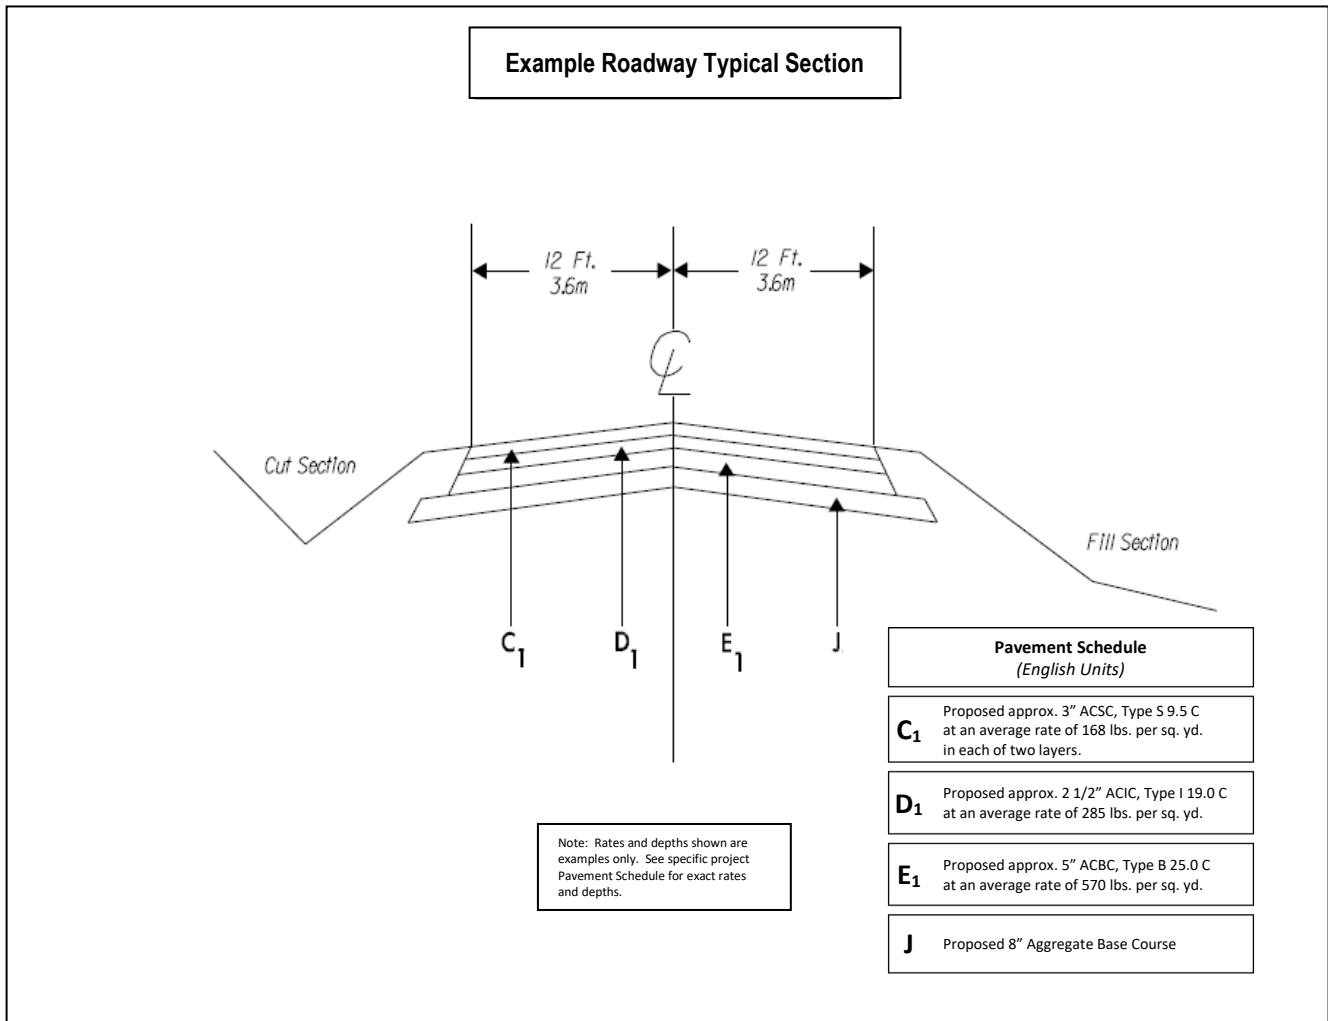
Example Roadway Typical Section

12 Ft.
3.6m

12 Ft.
3.6m

℄

Cut Section

Fill Section

$C_1$ $D_1$ $E_1$ J

Pavement Schedule
(English Units)

$C_1$ Proposed approx. 3" ACSC, Type S 9.5 C at an average rate of 168 lbs. per sq. yd. in each of two layers.

$D_1$ Proposed approx. 2 1/2" ACIC, Type I 19.0 C at an average rate of 285 lbs. per sq. yd.

$E_1$ Proposed approx. 5" ACBC, Type B 25.0 C at an average rate of 570 lbs. per sq. yd.

J Proposed 8" Aggregate Base Course

Note: Rates and depths shown are examples only. See specific project Pavement Schedule for exact rates and depths.